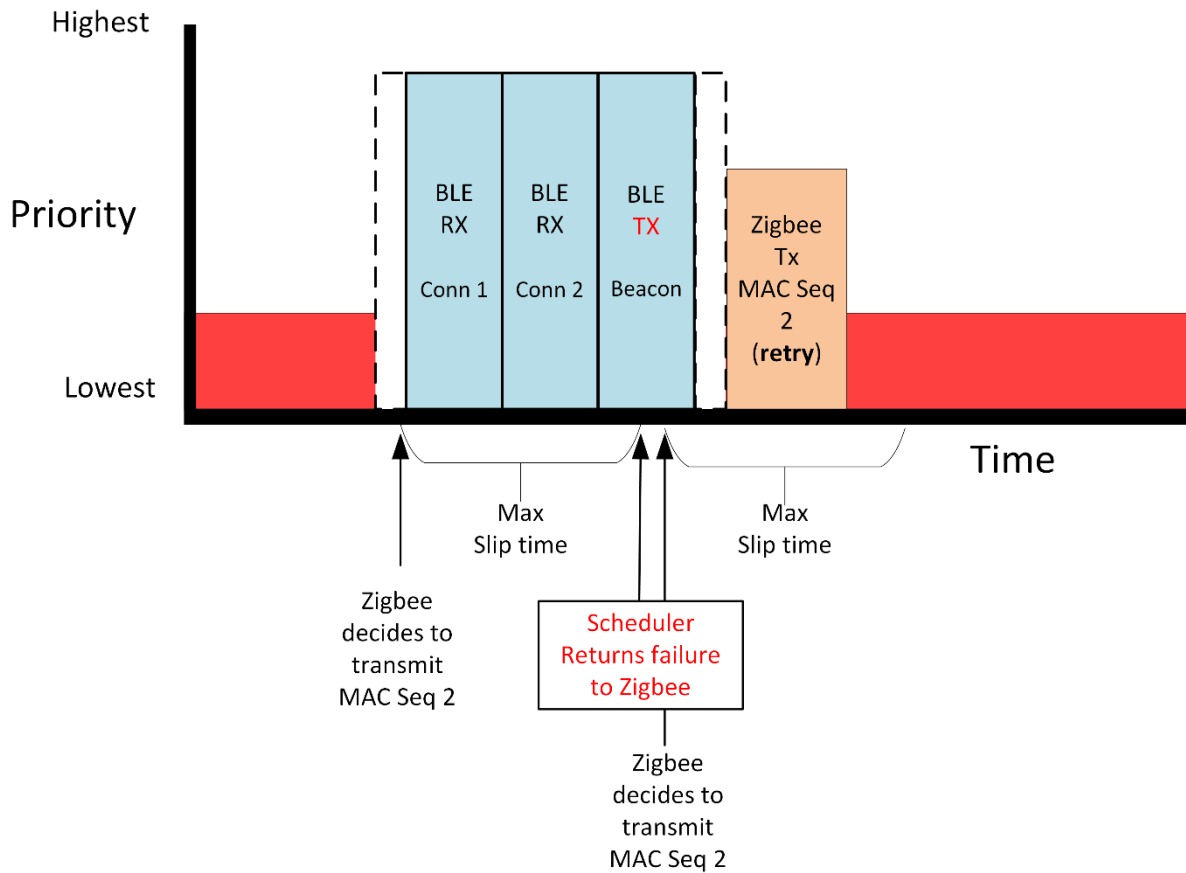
Highest

Priority

Lowest

BLE RX

Conn 1

BLE RX

Conn 2

BLE TX

Beacon

Zigbee Tx MAC Seq 2 (**retry**)

Time

Max Slip time

Max Slip time

Zigbee decides to transmit MAC Seq 2

Scheduler Returns failure to Zigbee

Zigbee decides to transmit MAC Seq 2